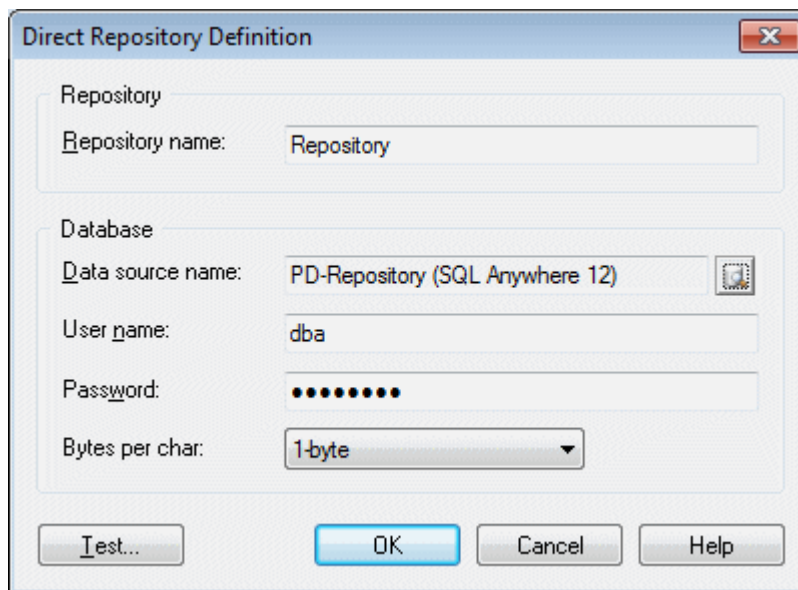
Direct Repository Definition

Repository

Repository name: Repository

Database

Data source name: PD-Repository (SQL Anywhere 12)

User name: dba

Password: •••••••••

Bytes per char: 1-byte

Test...

OK

Cancel

Help